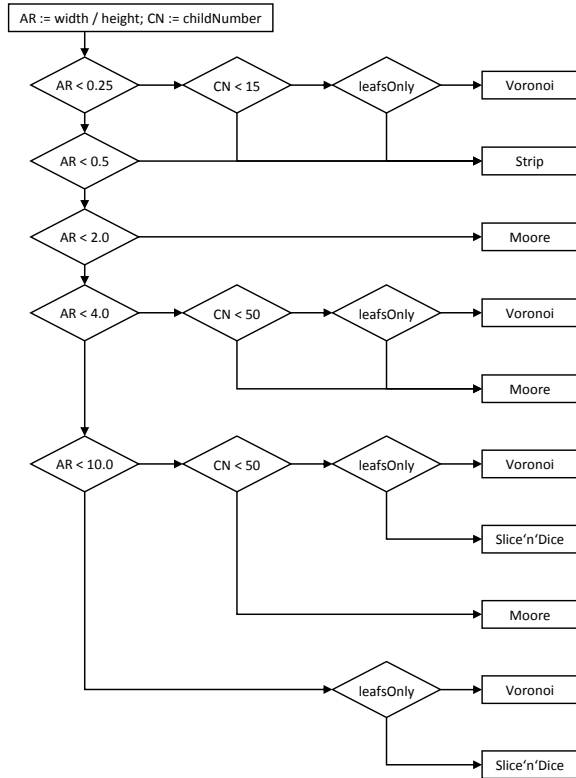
AR := width / height; CN := childNumber

AR < 0.25
CN < 15
leafsOnly
Voronoi

AR < 0.5
Strip

AR < 2.0
Moore

AR < 4.0
CN < 50
leafsOnly
Voronoi

Moore

AR < 10.0
CN < 50
leafsOnly
Voronoi

Slice'n'Dice

Moore

leafsOnly
Voronoi

Slice'n'Dice